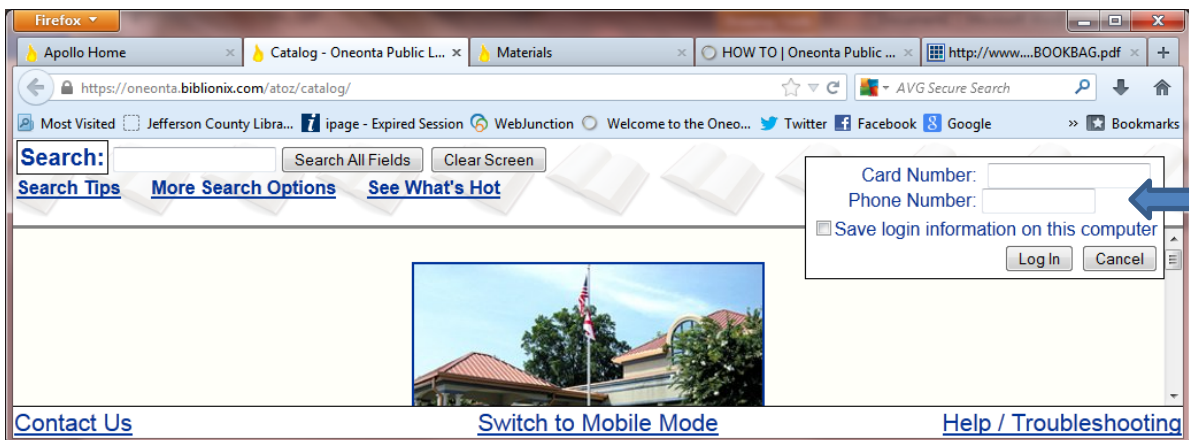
Firefox

Apollo Home
Catalog - Oneonta Public L...
Materials
HOW TO | Oneonta Public ...
http://www....BOOKBAG.pdf

https://oneonta.biblionix.com/atoz/catalog/

AVG Secure Search

Most Visited
Jefferson County Libra...
ipage - Expired Session
WebJunction
Welcome to the Oneo...
Twitter
Facebook
Google
Bookmarks

Search:
Search All Fields
Clear Screen
Search Tips
More Search Options
See What's Hot

Card Number:
Phone Number:
Save login information on this computer
Log In
Cancel

Contact Us
Switch to Mobile Mode
Help / Troubleshooting